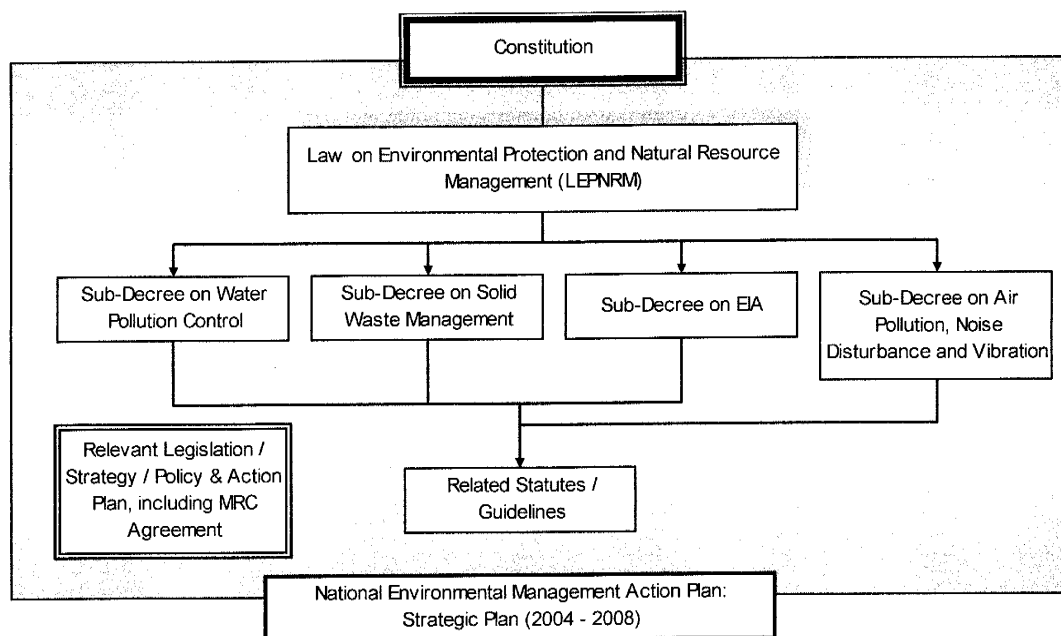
Constitution

Law on Environmental Protection and Natural Resource Management (LEPNRM)

Sub-Decree on Water Pollution Control

Sub-Decree on Solid Waste Management

Sub-Decree on EIA

Sub-Decree on Air Pollution, Noise Disturbance and Vibration

Relevant Legislation / Strategy / Policy & Action Plan, including MRC Agreement

Related Statutes / Guidelines

National Environmental Management Action Plan: Strategic Plan (2004 - 2008)